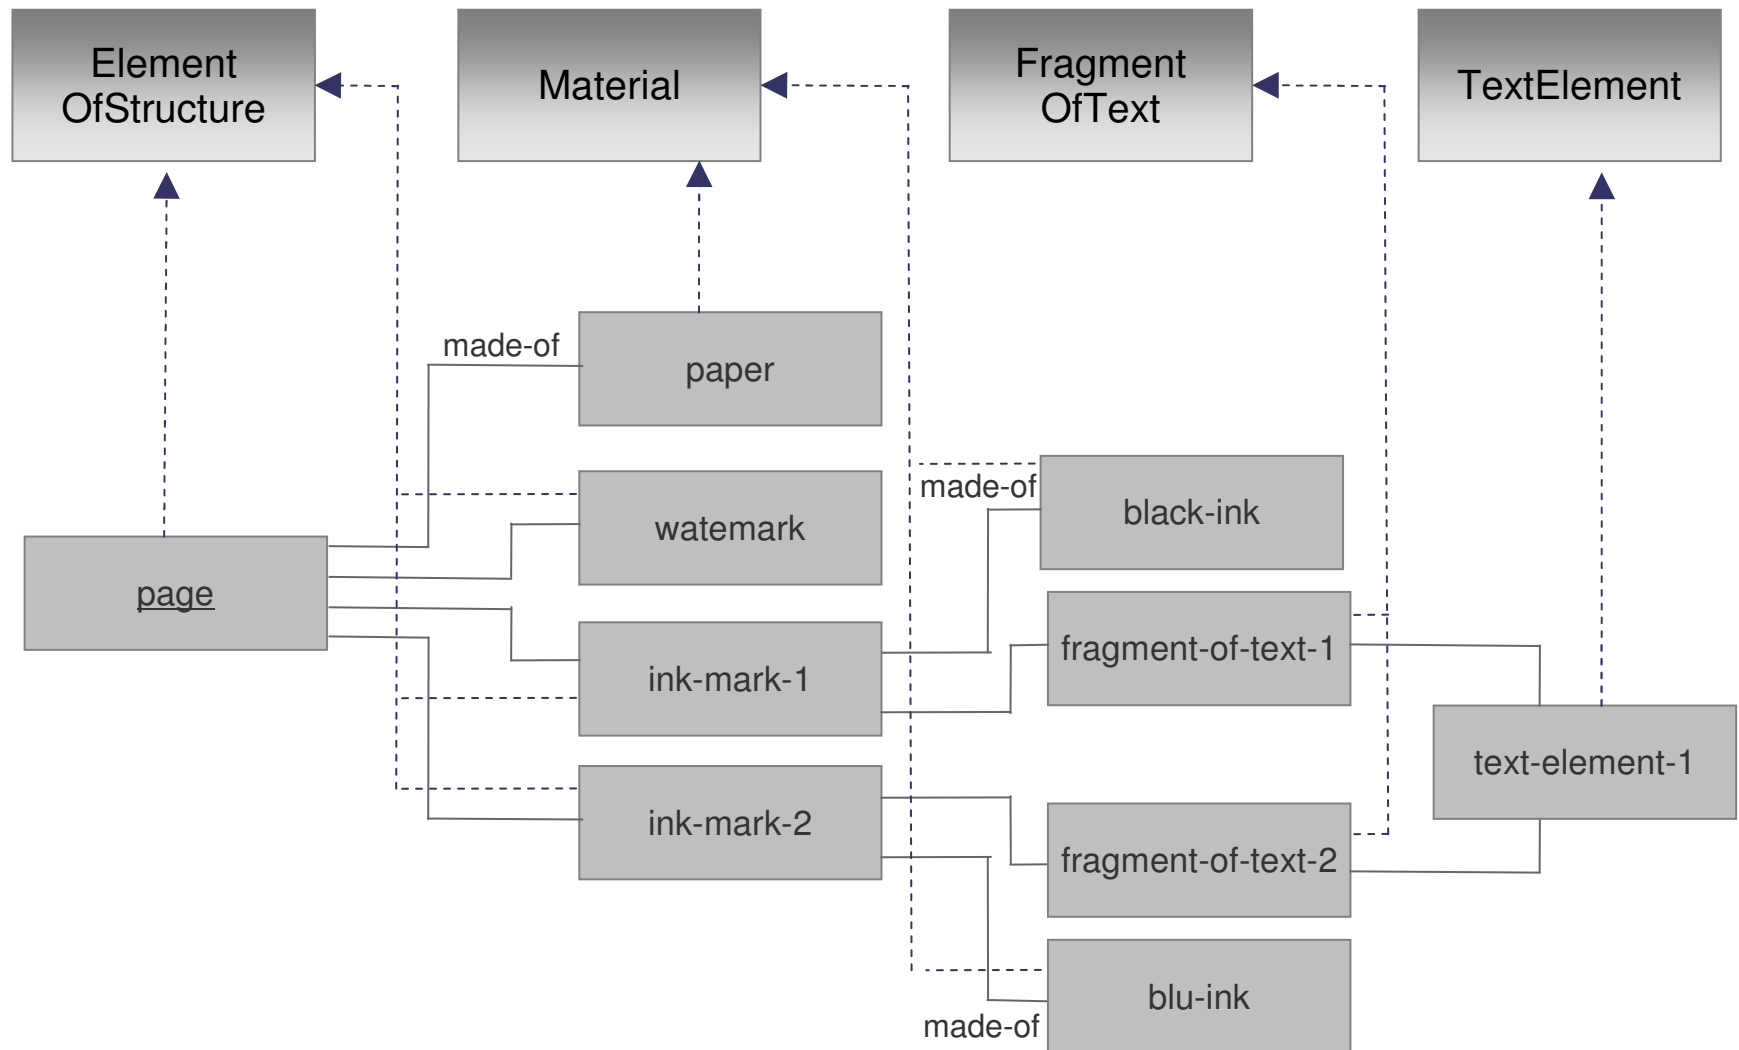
Element OfStructure

Material

Fragment OfText

TextElement

made-of

paper

made-of

black-ink

watemark

page

fragment-of-text-1

ink-mark-1

text-element-1

ink-mark-2

fragment-of-text-2

blu-ink

made-of